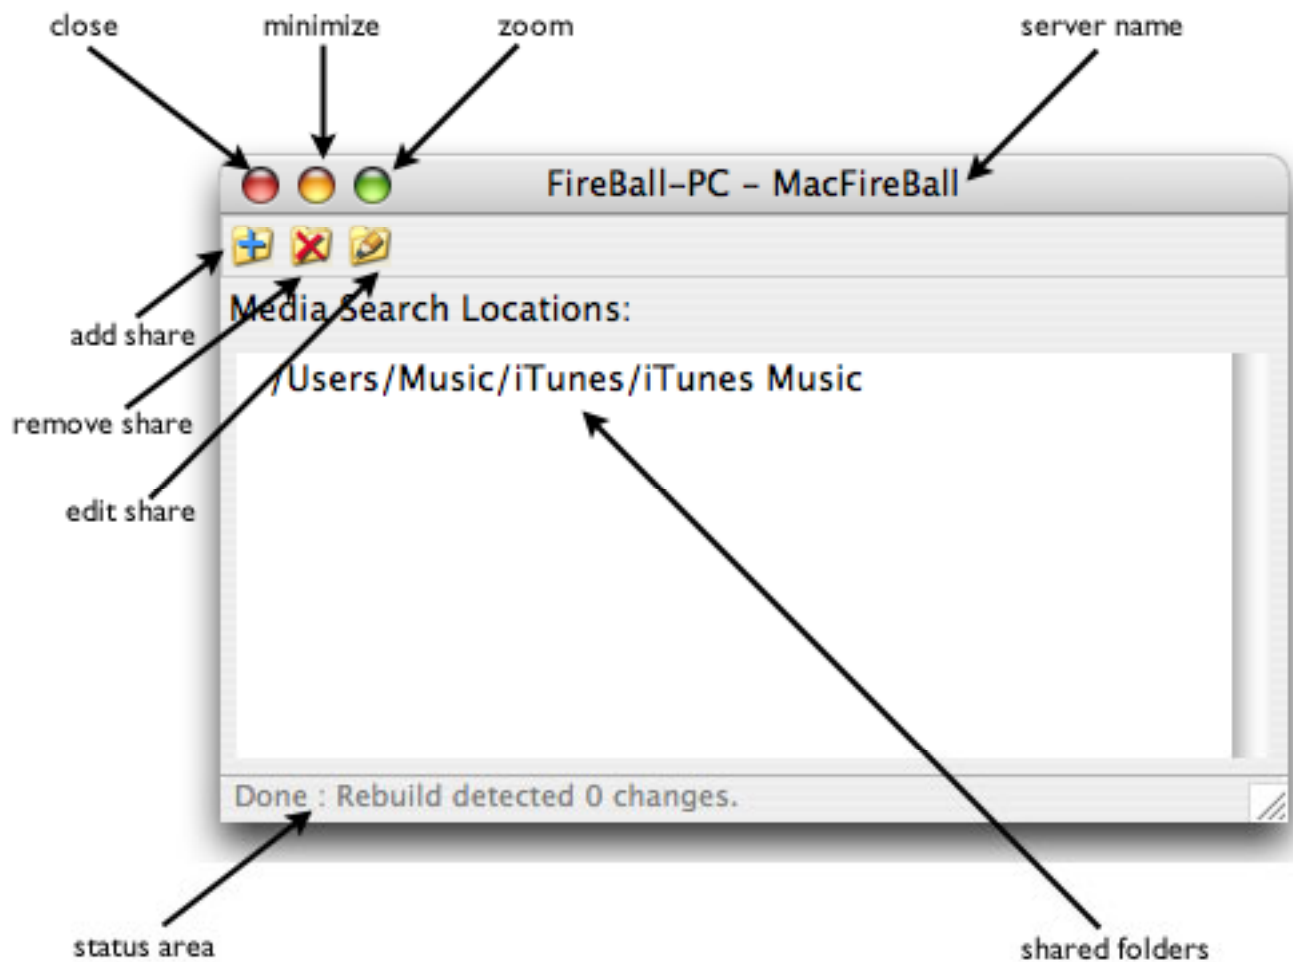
close

minimize

zoom

server name

FireBall-PC – MacFireBall

add share

remove share

edit share

Media Search Locations:

/Users/Music/iTunes/iTunes Music

Done : Rebuild detected 0 changes.

status area

shared folders